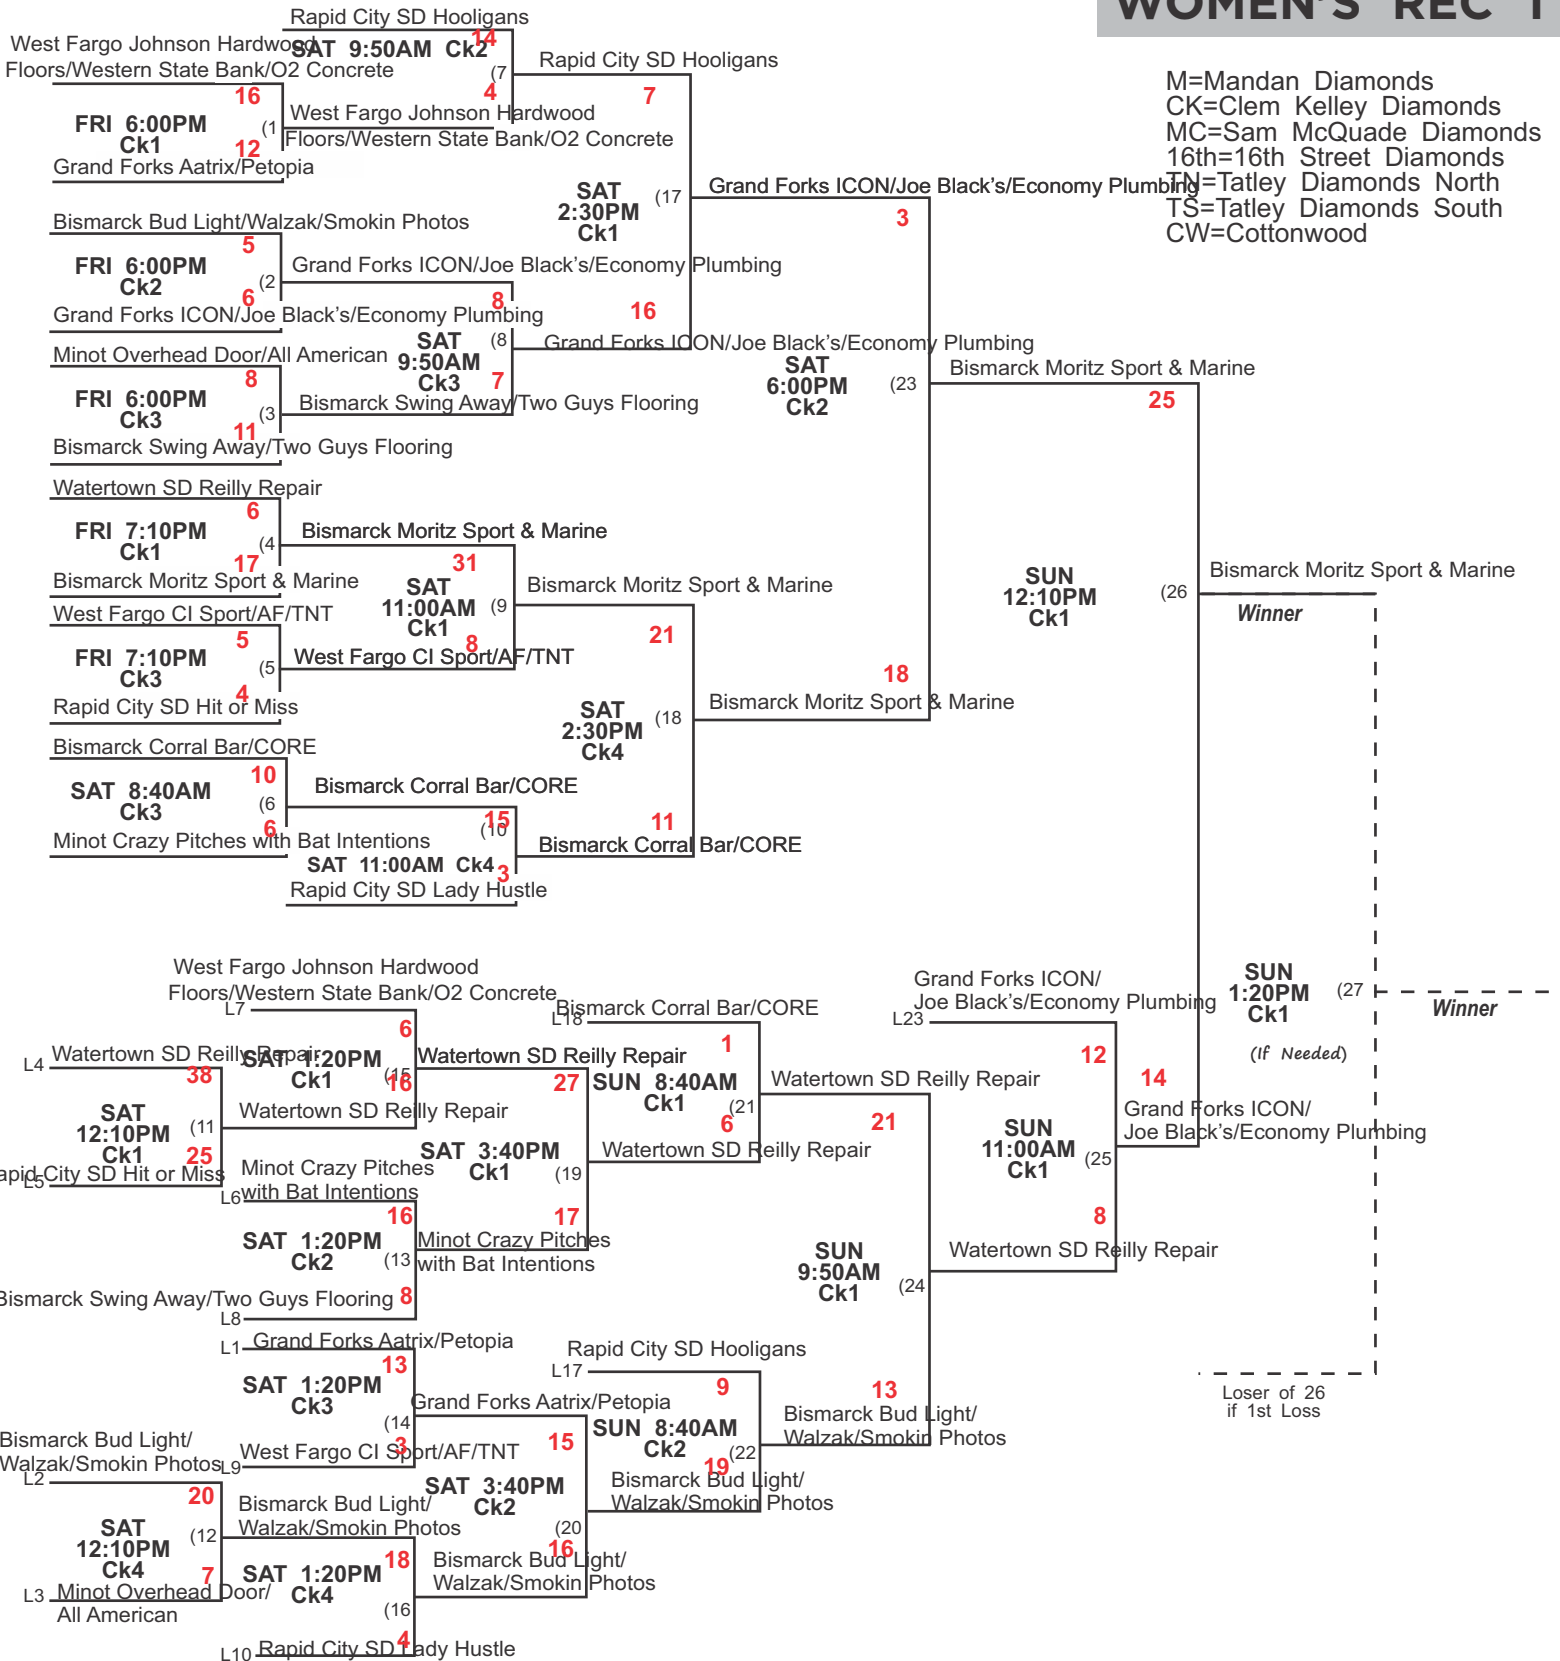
WOMEN'S REC I

M=Mandan Diamonds
CK=Clem Kelley Diamonds
MC=Sam McQuade Diamonds
16th=16th Street Diamonds
TN=Tatley Diamonds North
TS=Tatley Diamonds South
CW=Cottonwood

West Fargo Johnson Hardwood Floors/Western State Bank/O2 Concrete 16
FRI 6:00PM Ck1 (1
Grand Forks Aatrix/Petopia 12

Rapid City SD Hooligans 14
SAT 9:50AM Ck2 (7
West Fargo Johnson Hardwood Floors/Western State Bank/O2 Concrete 4

Rapid City SD Hooligans 7
SAT 2:30PM Ck1 (17

Bismarck Bud Light/Walzak/Smokin Photos 5
FRI 6:00PM Ck2 (2
Grand Forks ICON/Joe Black's/Economy Plumbing 6

Grand Forks ICON/Joe Black's/Economy Plumbing 8
SAT 9:50AM Ck3 (8
Bismarck Swing Away/Two Guys Flooring 7

Minot Overhead Door/All American 8
FRI 6:00PM Ck3 (3
Bismarck Swing Away/Two Guys Flooring 11

Grand Forks ICON/Joe Black's/Economy Plumbing 16

Grand Forks ICON/Joe Black's/Economy Plumbing 3
SAT 6:00PM Ck2 (23

Watertown SD Reilly Repair 6
FRI 7:10PM Ck1 (4
Bismarck Moritz Sport & Marine 17

Bismarck Moritz Sport & Marine 31
SAT 11:00AM Ck1 (9

West Fargo CI Sport/AF/TNT 5
FRI 7:10PM Ck3 (5
Rapid City SD Hit or Miss 4

West Fargo CI Sport/AF/TNT 8

Bismarck Moritz Sport & Marine 21
SAT 2:30PM Ck4 (18

Bismarck Corral Bar/CORE 10
SAT 8:40AM Ck3 (6
Minot Crazy Pitches with Bat Intentions 6

Bismarck Corral Bar/CORE 15
SAT 11:00AM Ck4 (10
Rapid City SD Lady Hustle 3

Bismarck Corral Bar/CORE 11

Bismarck Moritz Sport & Marine 18

Bismarck Moritz Sport & Marine 25
SUN 12:10PM Ck1 (26

Bismarck Moritz Sport & Marine
Winner

West Fargo Johnson Hardwood Floors/Western State Bank/O2 Concrete
L7 6
SAT 1:20PM Ck1 (15
L4 Watertown SD Reilly Repair 38
SAT 12:10PM Ck1 (11
Rapid City SD Hit or Miss 25 L5

Watertown SD Reilly Repair 16

Minot Crazy Pitches with Bat Intentions L6 16
SAT 1:20PM Ck2 (13
Bismarck Swing Away/Two Guys Flooring 8 L8

Bismarck Corral Bar/CORE L18
Watertown SD Reilly Repair 1
27 SUN 8:40AM Ck1 (21
SAT 3:40PM Ck1 (19
Minot Crazy Pitches with Bat Intentions 17

Watertown SD Reilly Repair 6

Watertown SD Reilly Repair 21
SUN 9:50AM Ck1 (24

Grand Forks ICON/ Joe Black's/Economy Plumbing L23 12
SUN 11:00AM Ck1 (25
Watertown SD Reilly Repair 8

Grand Forks ICON/ Joe Black's/Economy Plumbing 14

SUN 1:20PM Ck1 (27
(If Needed)
Winner

Loser of 26 if 1st Loss

L1 Grand Forks Aatrix/Petopia 13
SAT 1:20PM Ck3 (14
West Fargo CI Sport/AF/TNT 3 L9

Grand Forks Aatrix/Petopia 15

Bismarck Bud Light/ Walzak/Smokin Photos L2 20
SAT 12:10PM Ck4 (12
L3 Minot Overhead Door/ All American 7

Bismarck Bud Light/ Walzak/Smokin Photos 18
SAT 1:20PM Ck4 (16
L10 Rapid City SD Lady Hustle 4

SAT 3:40PM Ck2 (20
Bismarck Bud Light/ Walzak/Smokin Photos 16

Rapid City SD Hooligans L17 9
SUN 8:40AM Ck2 (22
Bismarck Bud Light/ Walzak/Smokin Photos 19

Bismarck Bud Light/ Walzak/Smokin Photos 13